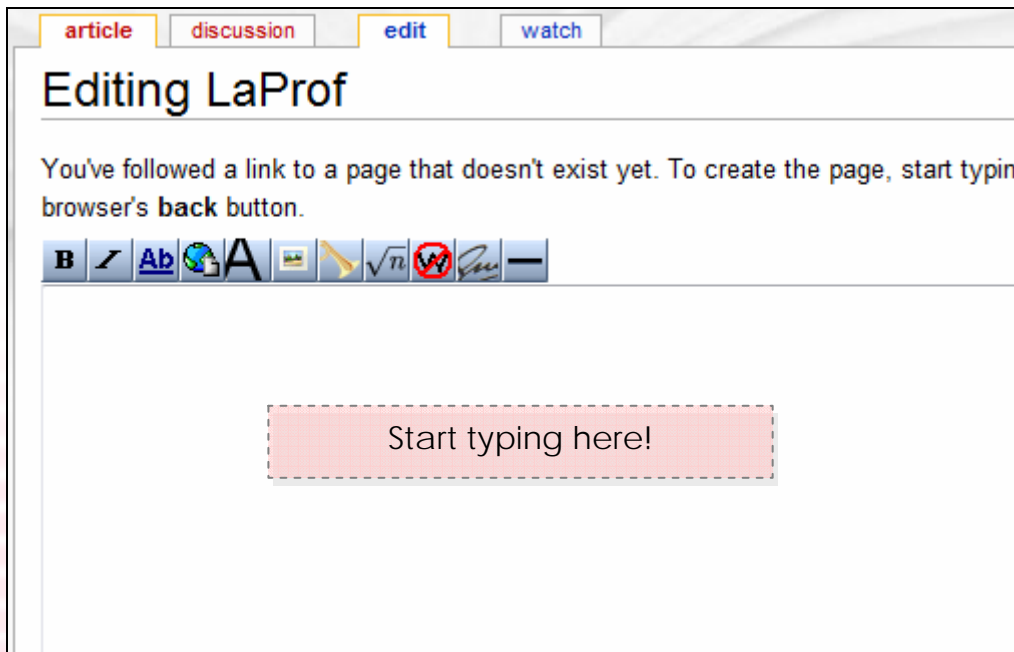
article discussion edit watch

Editing LaProf

You've followed a link to a page that doesn't exist yet. To create the page, start typin browser's **back** button.

B I Ab A $\sqrt{n}$

Start typing here!